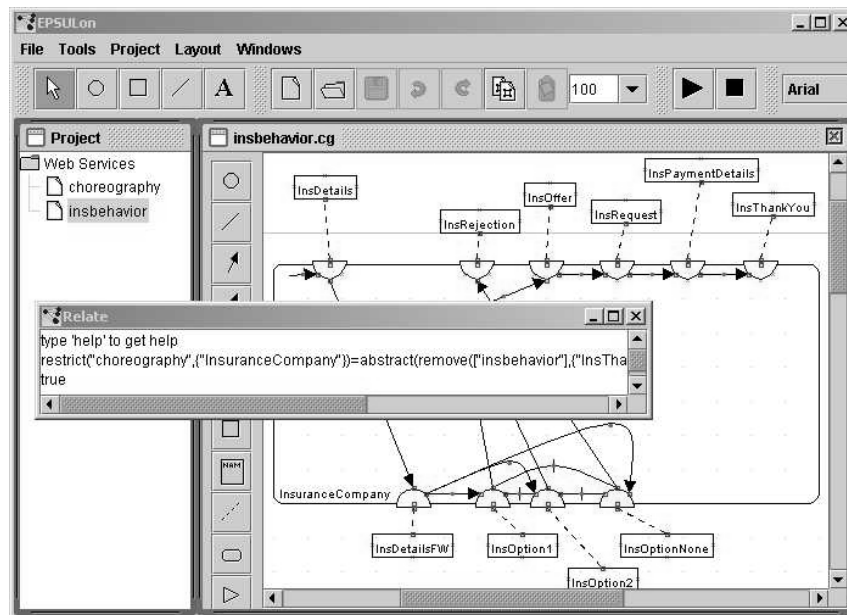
EPSULon

File Tools Project Layout Windows

A

100

Arial

Project

Web Services

choreography

insbehavior

insbehavior.cg

InsDetails

InsRejection

InsOffer

InsRequest

InsPaymentDetails

InsThankYou

Relate

type 'help' to get help

restrict("choreography",{"InsuranceCompany"})=abstract(remove(["insbehavior"],{"InsTha

true

InsuranceCompany

InsDetailsFW

InsOption1

InsOptionNone

InsOption2